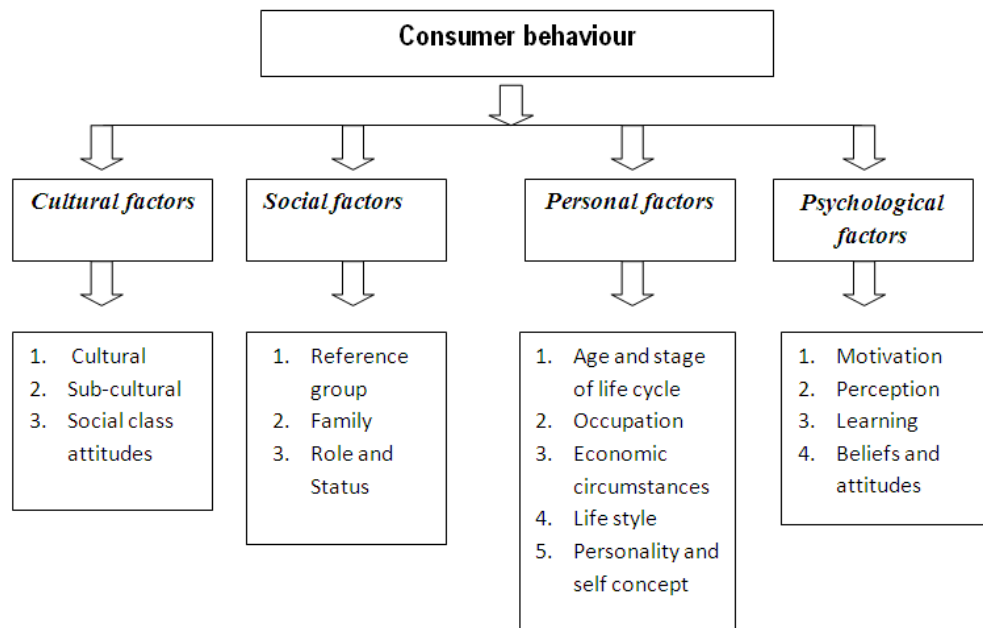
Consumer behaviour

*Cultural factors*

1. Cultural
2. Sub-cultural
3. Social class attitudes

*Social factors*

1. Reference group
2. Family
3. Role and Status

*Personal factors*

1. Age and stage of life cycle
2. Occupation
3. Economic circumstances
4. Life style
5. Personality and self concept

*Psychological factors*

1. Motivation
2. Perception
3. Learning
4. Beliefs and attitudes